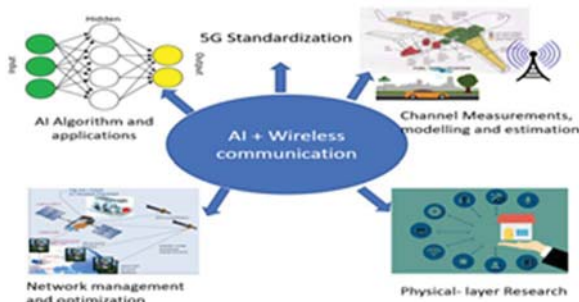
Hidden

Input

Output

5G Standardization

AI Algorithm and applications

AI + Wireless communication

Channel Measurements, modelling and estimation

Network management and optimization

Physical- layer Research